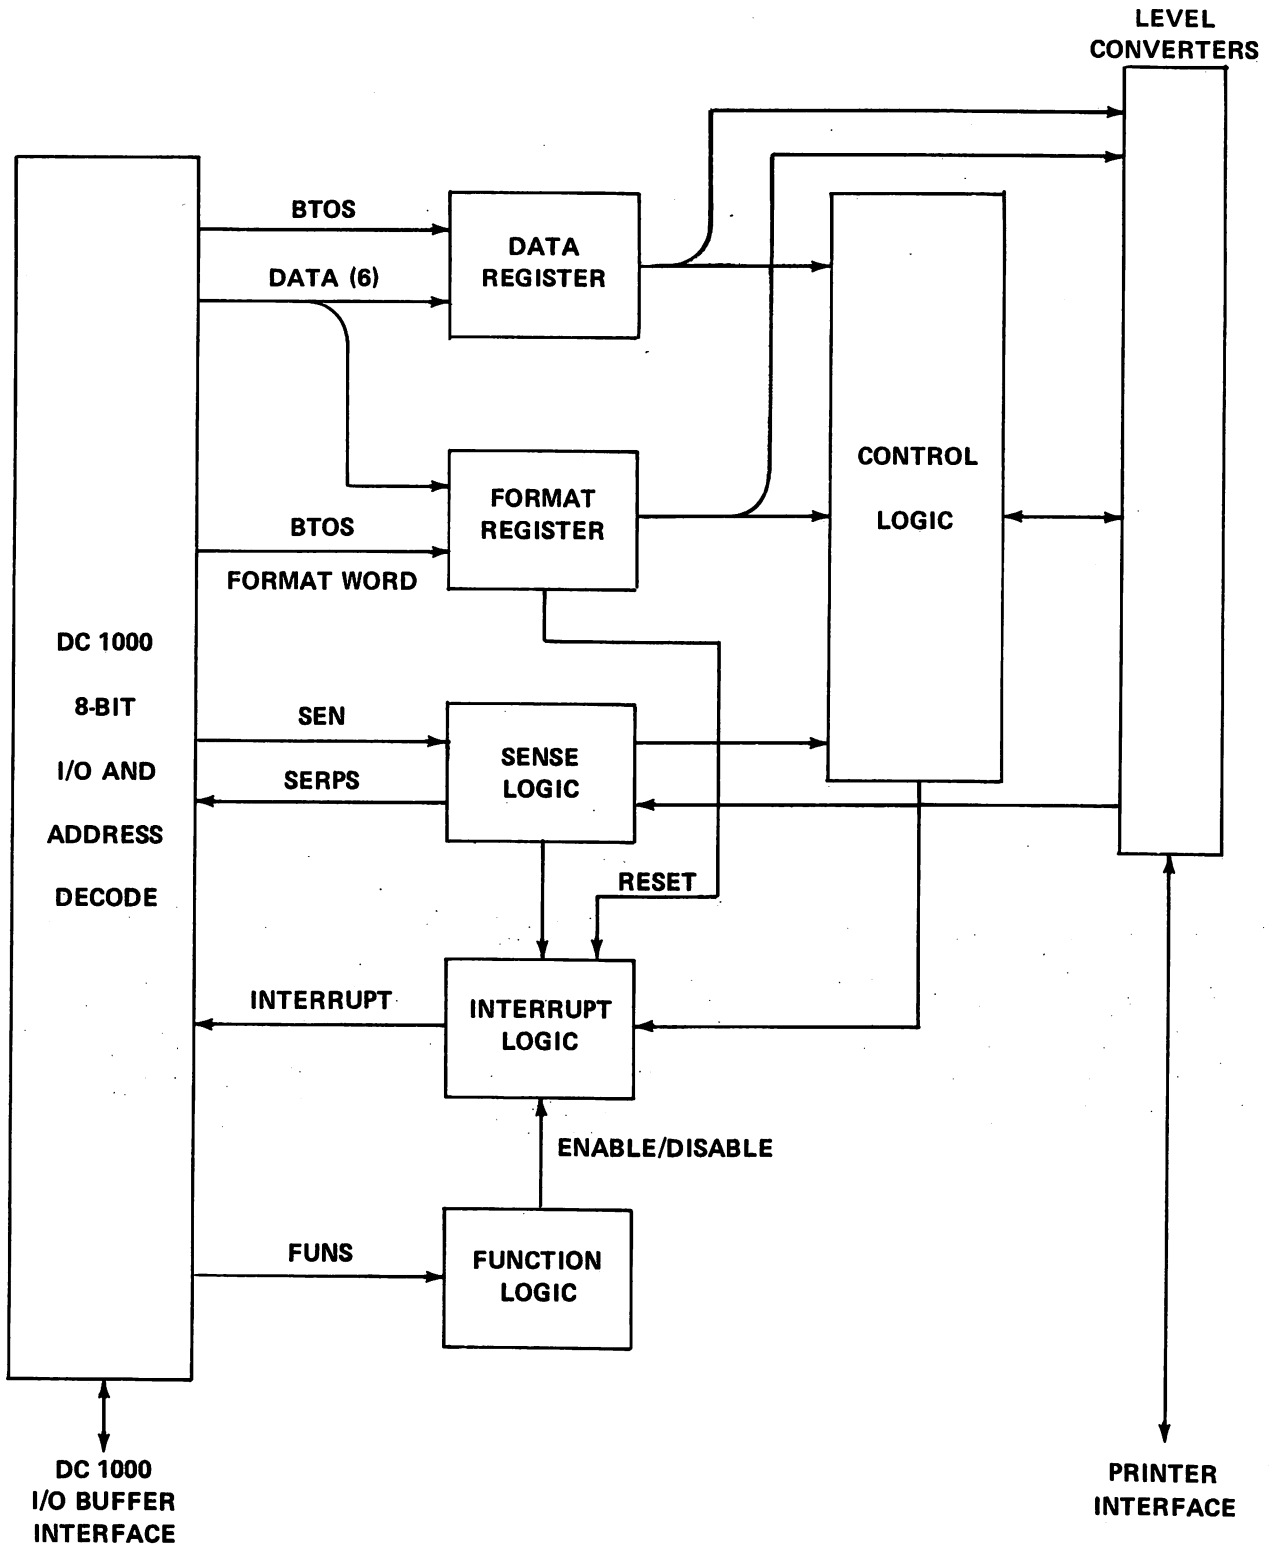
LEVEL CONVERTERS

BTOS

DATA (6)

DATA REGISTER

CONTROL

LOGIC

FORMAT REGISTER

BTOS

FORMAT WORD

DC 1000

8-BIT

I/O AND

ADDRESS

DECODE

SEN

SERPS

SENSE LOGIC

RESET

INTERRUPT

INTERRUPT LOGIC

ENABLE/DISABLE

FUNS

FUNCTION LOGIC

DC 1000 I/O BUFFER INTERFACE

PRINTER INTERFACE